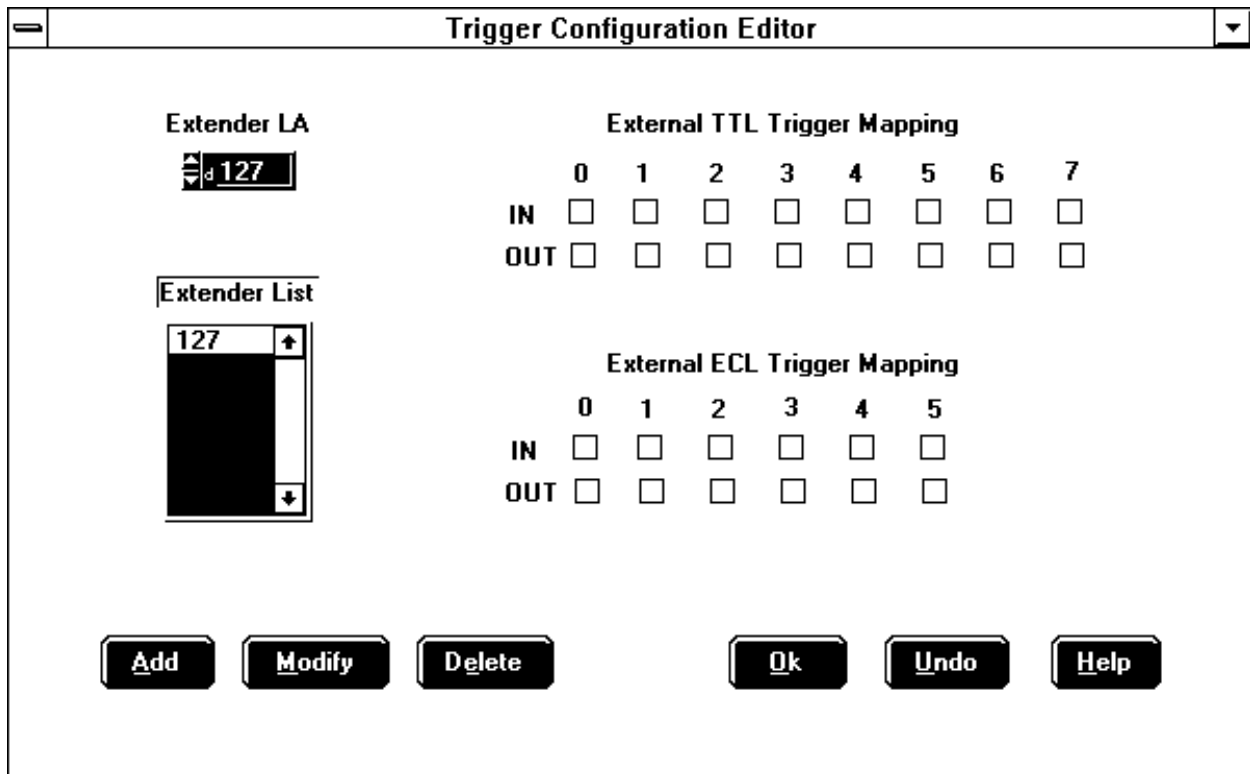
Trigger Configuration Editor

Extender LA

d 127

Extender List

127

External TTL Trigger Mapping

| | 0 | 1 | 2 | 3 | 4 | 5 | 6 | 7 |
|---|---|---|---|---|---|---|---|---|
| IN | ☐ | ☐ | ☐ | ☐ | ☐ | ☐ | ☐ | ☐ |
| OUT | ☐ | ☐ | ☐ | ☐ | ☐ | ☐ | ☐ | ☐ |

External ECL Trigger Mapping

| | 0 | 1 | 2 | 3 | 4 | 5 |
|---|---|---|---|---|---|---|
| IN | ☐ | ☐ | ☐ | ☐ | ☐ | ☐ |
| OUT | ☐ | ☐ | ☐ | ☐ | ☐ | ☐ |

Add Modify Delete Ok Undo Help